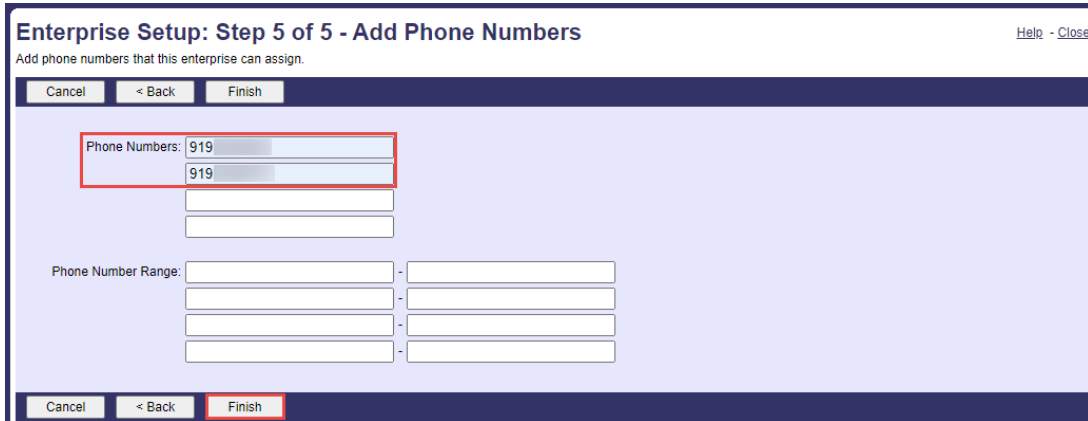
Enterprise Setup: Step 5 of 5 - Add Phone Numbers

Help - Close

Add phone numbers that this enterprise can assign.

Cancel < Back Finish

Phone Numbers: 919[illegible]
919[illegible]

Phone Number Range: -
-
-
-

Cancel < Back Finish